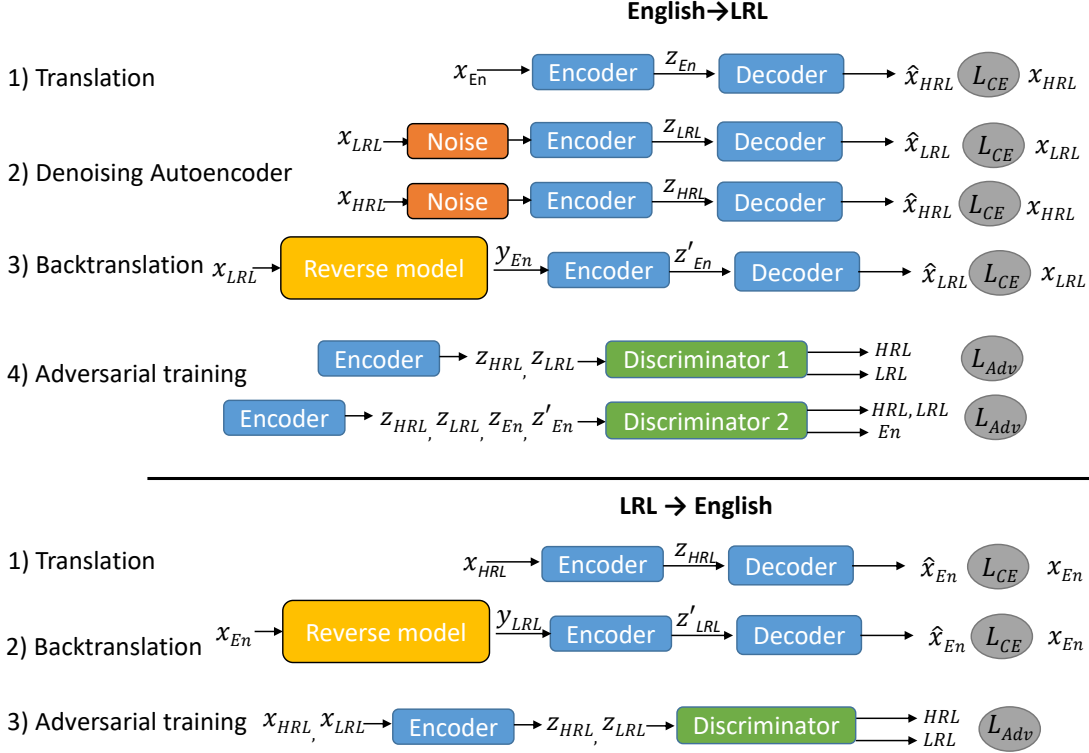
English→LRL

1) Translation $x_{En}$ Encoder $z_{En}$ Decoder $\hat{x}_{HRL}$ $L_{CE}$ $x_{HRL}$

2) Denoising Autoencoder
$x_{LRL}$ Noise Encoder $z_{LRL}$ Decoder $\hat{x}_{LRL}$ $L_{CE}$ $x_{LRL}$
$x_{HRL}$ Noise Encoder $z_{HRL}$ Decoder $\hat{x}_{HRL}$ $L_{CE}$ $x_{HRL}$

3) Backtranslation $x_{LRL}$ Reverse model $y_{En}$ Encoder $z'_{En}$ Decoder $\hat{x}_{LRL}$ $L_{CE}$ $x_{LRL}$

4) Adversarial training
Encoder $z_{HRL}, z_{LRL}$ Discriminator 1 $HRL$ $LRL$ $L_{Adv}$
Encoder $z_{HRL}, z_{LRL}, z_{En}, z'_{En}$ Discriminator 2 $HRL, LRL$ $En$ $L_{Adv}$

LRL → English

1) Translation $x_{HRL}$ Encoder $z_{HRL}$ Decoder $\hat{x}_{En}$ $L_{CE}$ $x_{En}$

2) Backtranslation $x_{En}$ Reverse model $y_{LRL}$ Encoder $z'_{LRL}$ Decoder $\hat{x}_{En}$ $L_{CE}$ $x_{En}$

3) Adversarial training $x_{HRL}, x_{LRL}$ Encoder $z_{HRL}, z_{LRL}$ Discriminator $HRL$ $LRL$ $L_{Adv}$